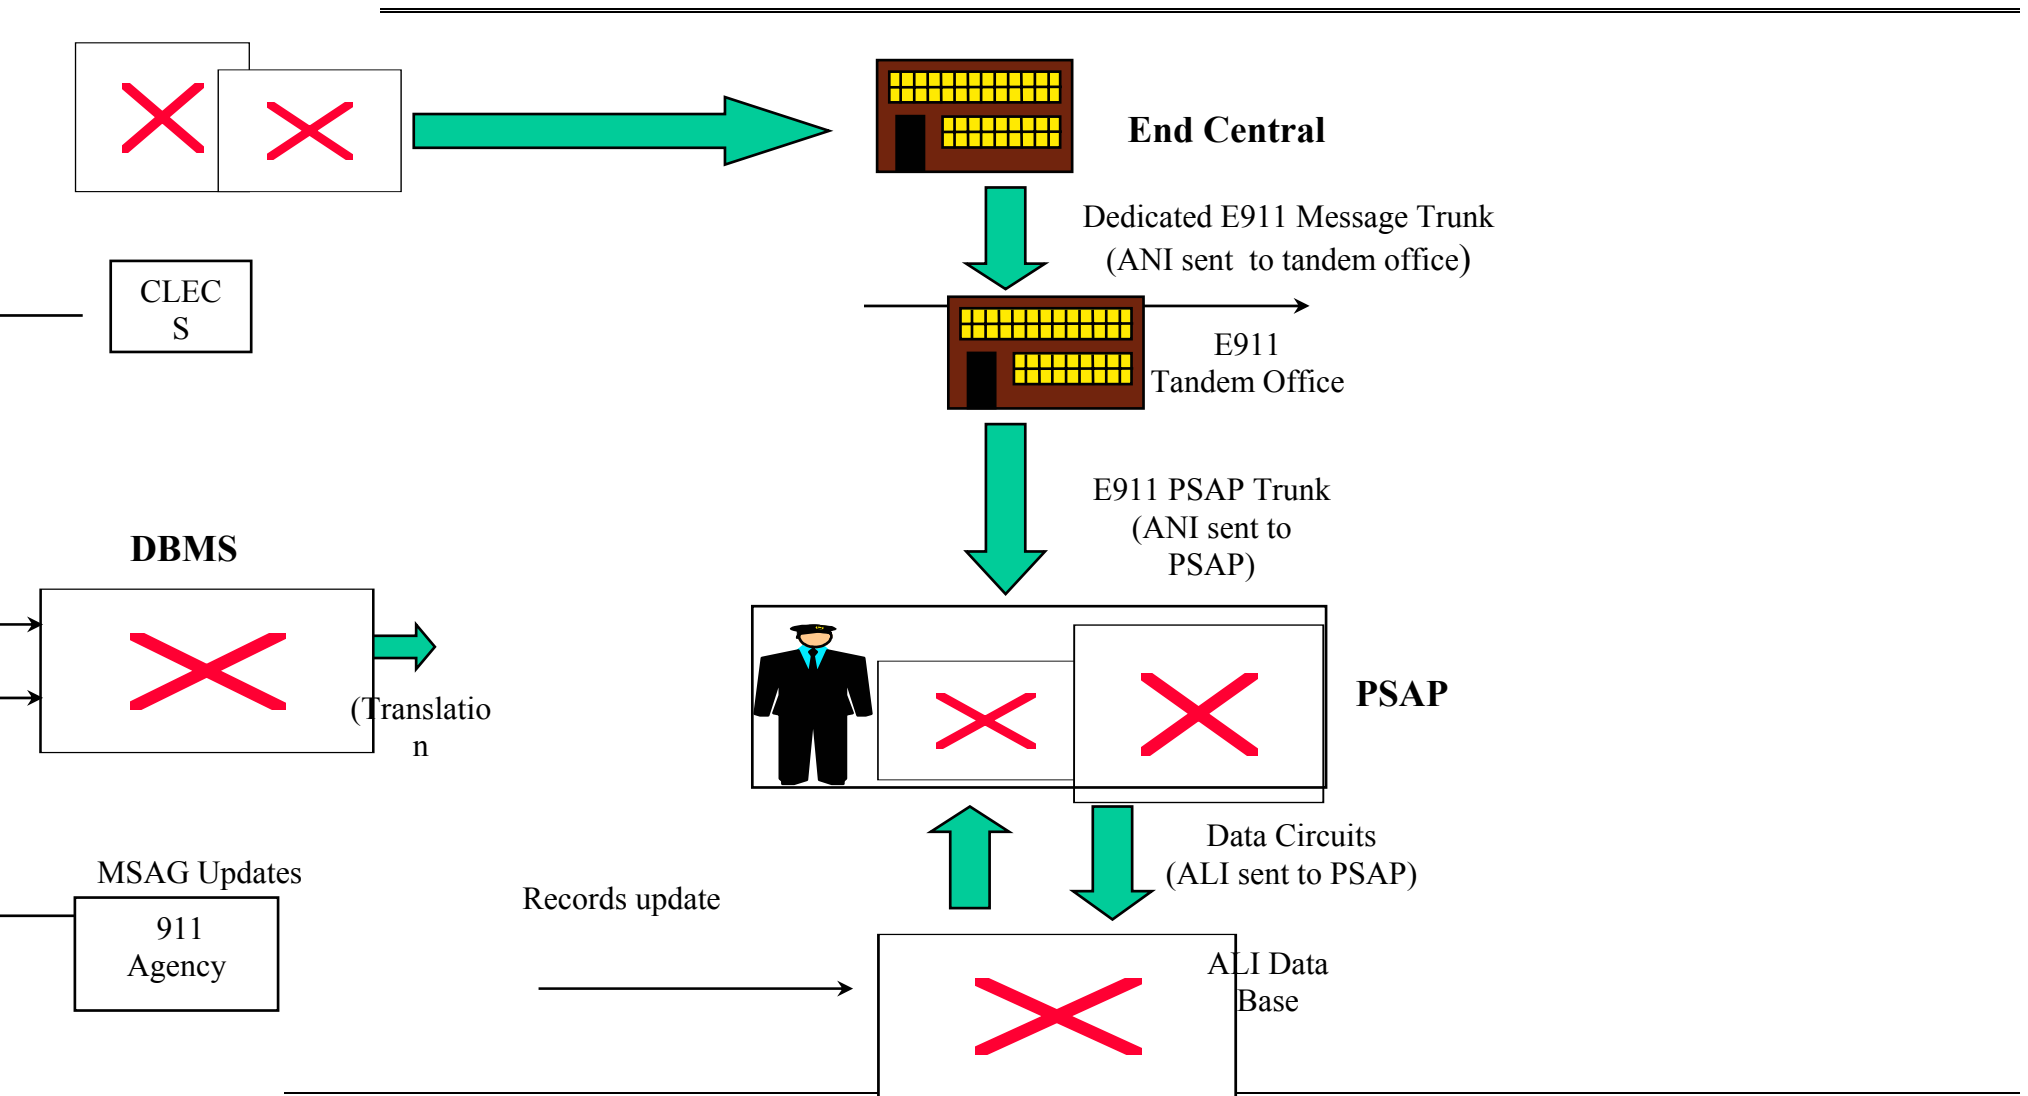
End Central

Dedicated E911 Message Trunk (ANI sent to tandem office)

CLEC S

E911 Tandem Office

E911 PSAP Trunk (ANI sent to PSAP)

DBMS

(Translatio n

PSAP

Data Circuits (ALI sent to PSAP)

MSAG Updates

911 Agency

Records update

ALI Data Base